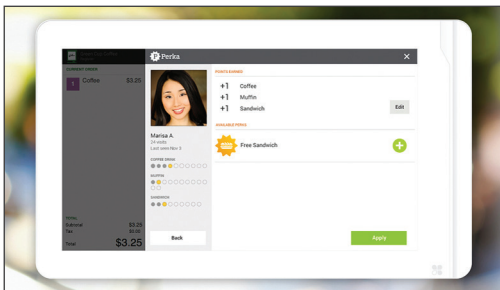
CURRENT ORDER

1 Coffee $3.25

Perka

POINTS EARNED

+1 Coffee

+1 Muffin

+1 Sandwich

Edit

AVAILABLE PERKS

Free Sandwich

Marisa A.

24 visits

Last visit Nov 5

COFFEE DRINK

MUFFIN

SANDWICH

Total

Subtotal $3.25

Tax $0.00

Total $3.25

Back

Apply